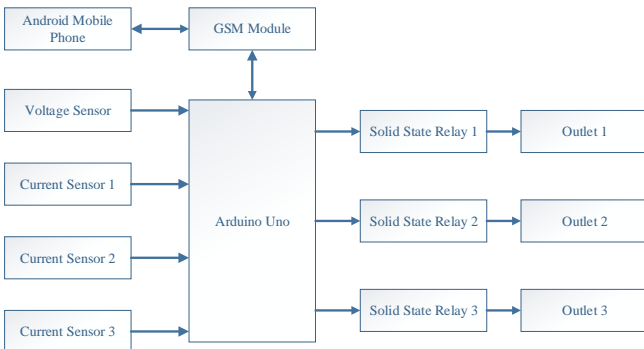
Android Mobile Phone

GSM Module

Voltage Sensor

Current Sensor 1

Current Sensor 2

Current Sensor 3

Arduino Uno

Solid State Relay 1

Solid State Relay 2

Solid State Relay 3

Outlet 1

Outlet 2

Outlet 3